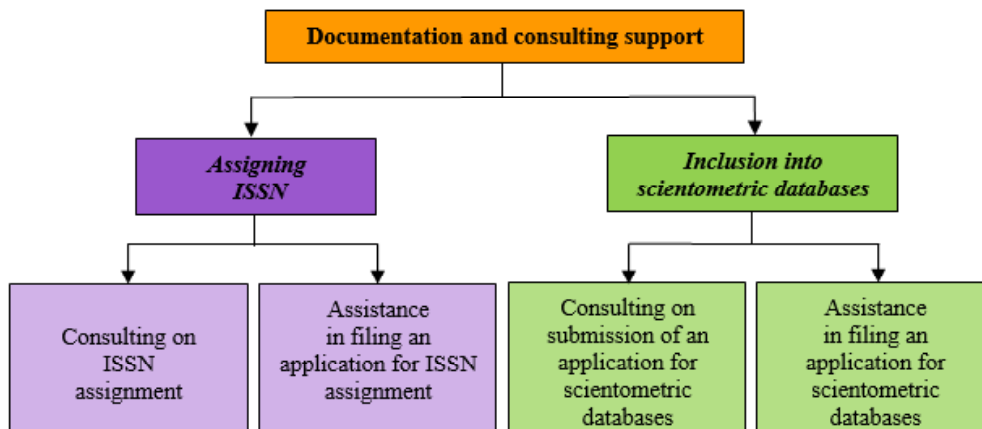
Documentation and consulting support

Assigning ISSN

Inclusion into scientometric databases

Consulting on ISSN assignment

Assistance in filing an application for ISSN assignment

Consulting on submission of an application for scientometric databases

Assistance in filing an application for scientometric databases